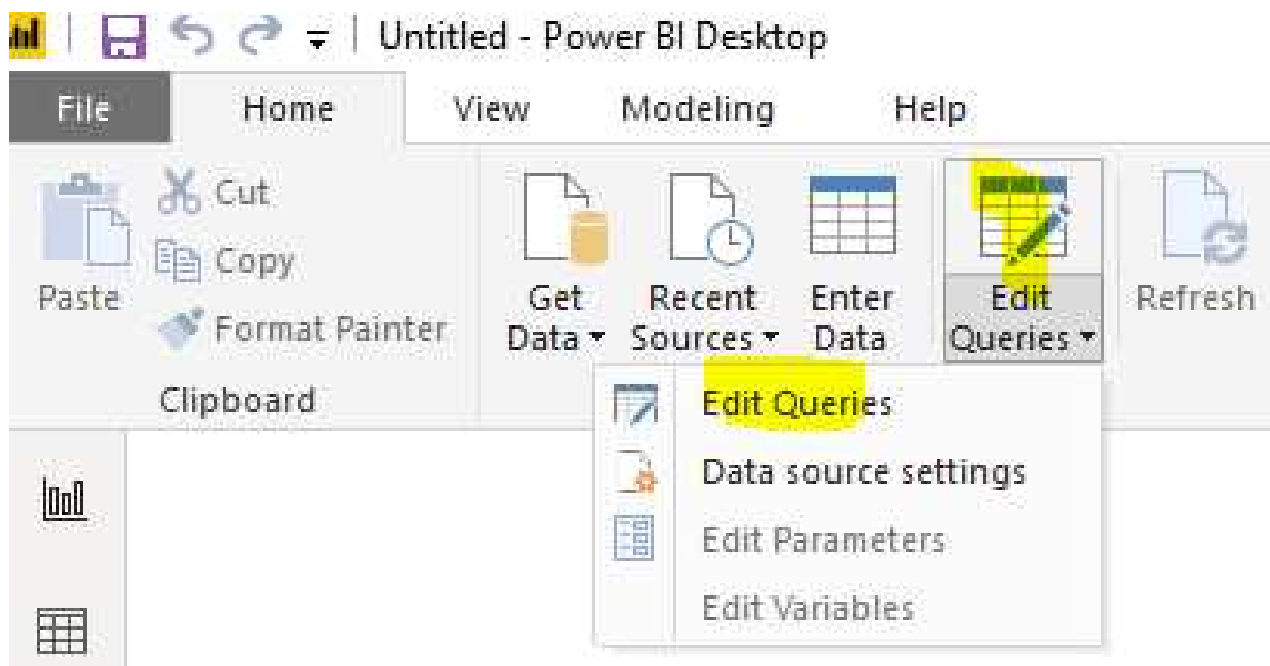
Untitled - Power BI Desktop

File | Home | View | Modeling | Help

Paste
Cut
Copy
Format Painter
Clipboard

Get Data
Recent Sources
Enter Data
Edit Queries
Refresh

Edit Queries
Data source settings
Edit Parameters
Edit Variables